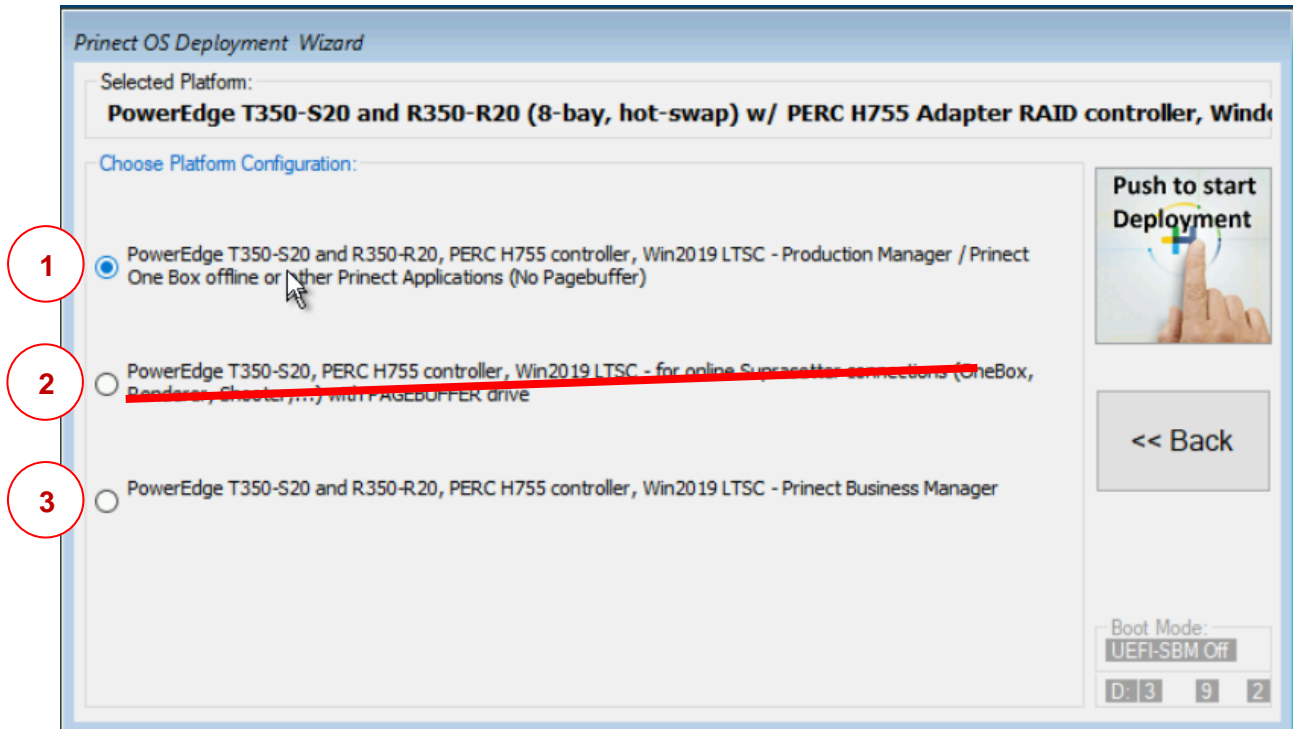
Prinect OS Deployment Wizard

Selected Platform:
PowerEdge T350-S20 and R350-R20 (8-bay, hot-swap) w/ PERC H755 Adapter RAID controller, Windo

Choose Platform Configuration:

1
PowerEdge T350-S20 and R350-R20, PERC H755 controller, Win2019 LTSC - Production Manager / Prinect One Box offline or other Prinect Applications (No Pagebuffer)

2
PowerEdge T350-S20, PERC H755 controller, Win2019 LTSC - for online Suprasetter connections (OneBox, Renderer, Shooter,...) with PAGEBUFFER drive

3
PowerEdge T350-S20 and R350-R20, PERC H755 controller, Win2019 LTSC - Prinect Business Manager

Push to start Deployment

<< Back

Boot Mode:
UEFI-SBM Off

D: 3 9 2